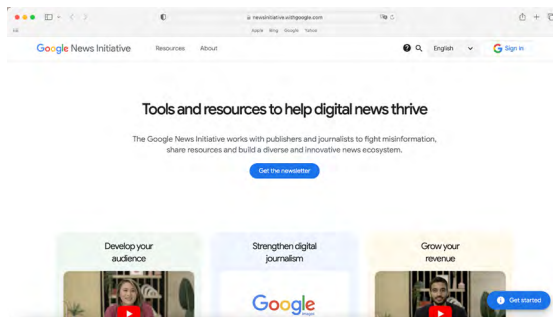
newsinitiative.withgoogle.com

Apple Bing Google Yahoo

Google News Initiative Resources About

English

Sign in

Tools and resources to help digital news thrive

The Google News Initiative works with publishers and journalists to fight misinformation, share resources and build a diverse and innovative news ecosystem.

Get the newsletter

Develop your audience

Strengthen digital journalism

Google

Grow your revenue

Get started